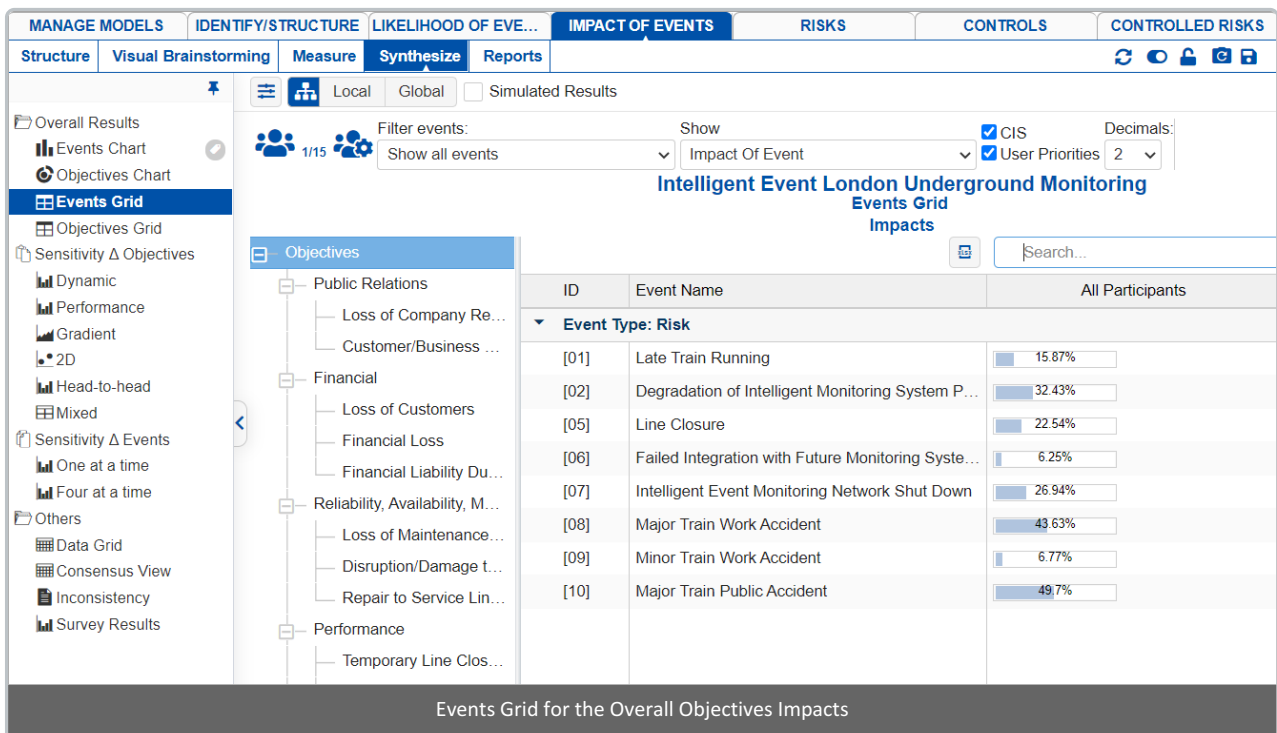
MANAGE MODELS | IDENTIFY/STRUCTURE | LIKELIHOOD OF EVE... | IMPACT OF EVENTS | RISKS | CONTROLS | CONTROLLED RISKS

Structure | Visual Brainstorming | Measure | Synthesize | Reports

Overall Results
Events Chart
Objectives Chart
Events Grid
Objectives Grid
Sensitivity Δ Objectives
Dynamic
Performance
Gradient
2D
Head-to-head
Mixed
Sensitivity Δ Events
One at a time
Four at a time
Others
Data Grid
Consensus View
Inconsistency
Survey Results

Local Global Simulated Results

1/15 Filter events: Show all events
Show Impact Of Event
CIS
User Priorities
Decimals: 2

Intelligent Event London Underground Monitoring
Events Grid
Impacts

Objectives
Public Relations
Loss of Company Re...
Customer/Business ...
Financial
Loss of Customers
Financial Loss
Financial Liability Du...
Reliability, Availability, M...
Loss of Maintenance...
Disruption/Damage t...
Repair to Service Lin...
Performance
Temporary Line Clos...

Search...

| ID | Event Name | All Participants |
|---|---|---|
| Event Type: Risk | | |
| [01] | Late Train Running | 15.87% |
| [02] | Degradation of Intelligent Monitoring System P... | 32.43% |
| [05] | Line Closure | 22.54% |
| [06] | Failed Integration with Future Monitoring Syste... | 6.25% |
| [07] | Intelligent Event Monitoring Network Shut Down | 26.94% |
| [08] | Major Train Work Accident | 43.63% |
| [09] | Minor Train Work Accident | 6.77% |
| [10] | Major Train Public Accident | 49.7% |

Events Grid for the Overall Objectives Impacts